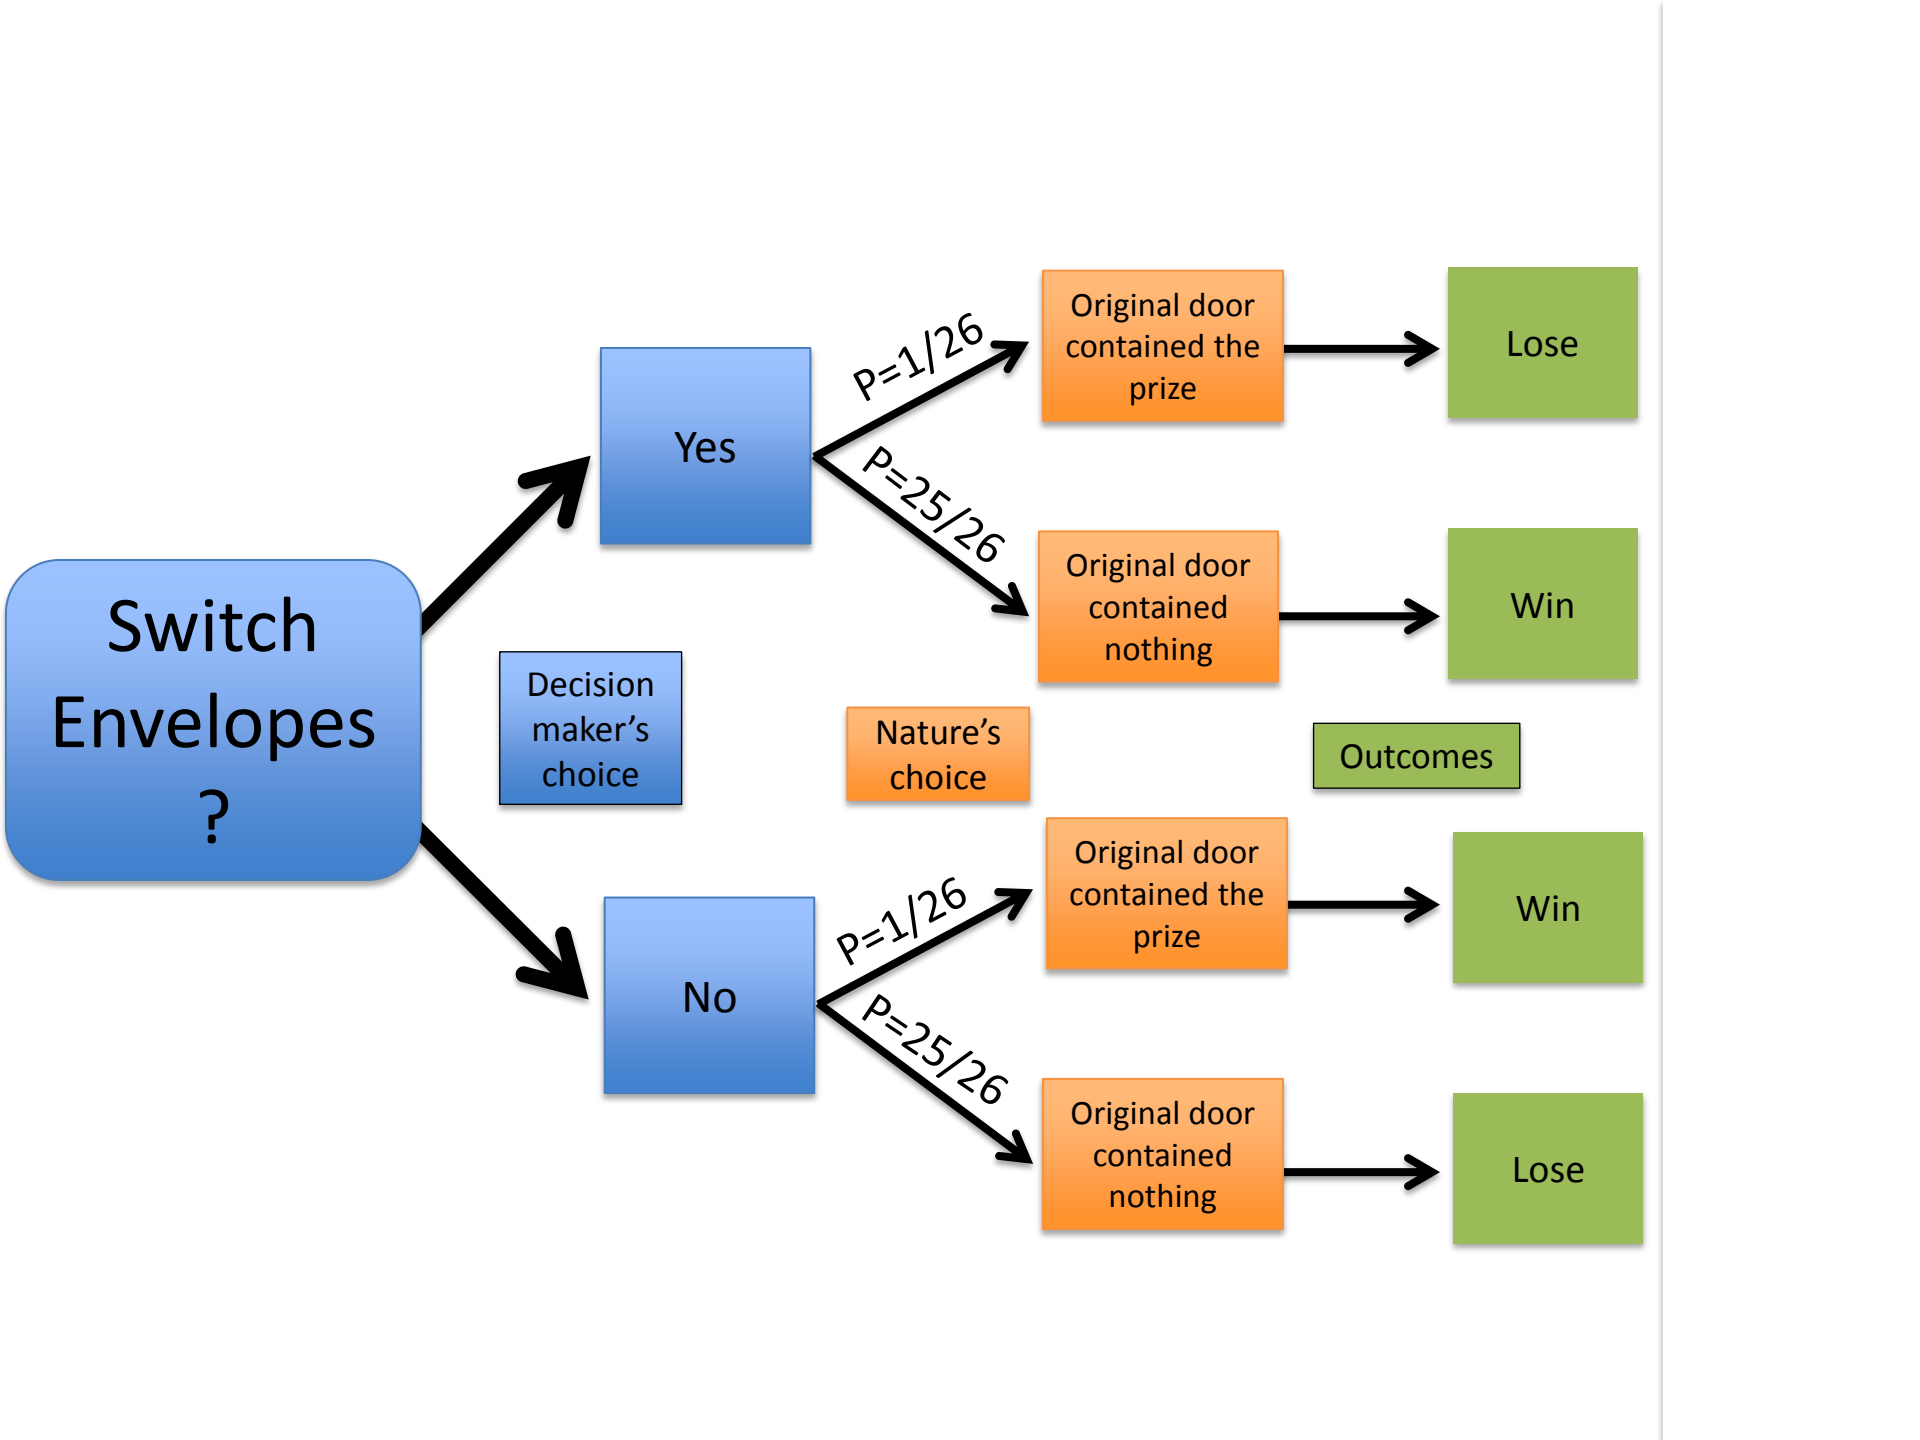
Switch Envelopes ?

Yes

P=1/26

Original door contained the prize

Lose

P=25/26

Original door contained nothing

Win

Decision maker's choice

Nature's choice

Outcomes

No

P=1/26

Original door contained the prize

Win

P=25/26

Original door contained nothing

Lose